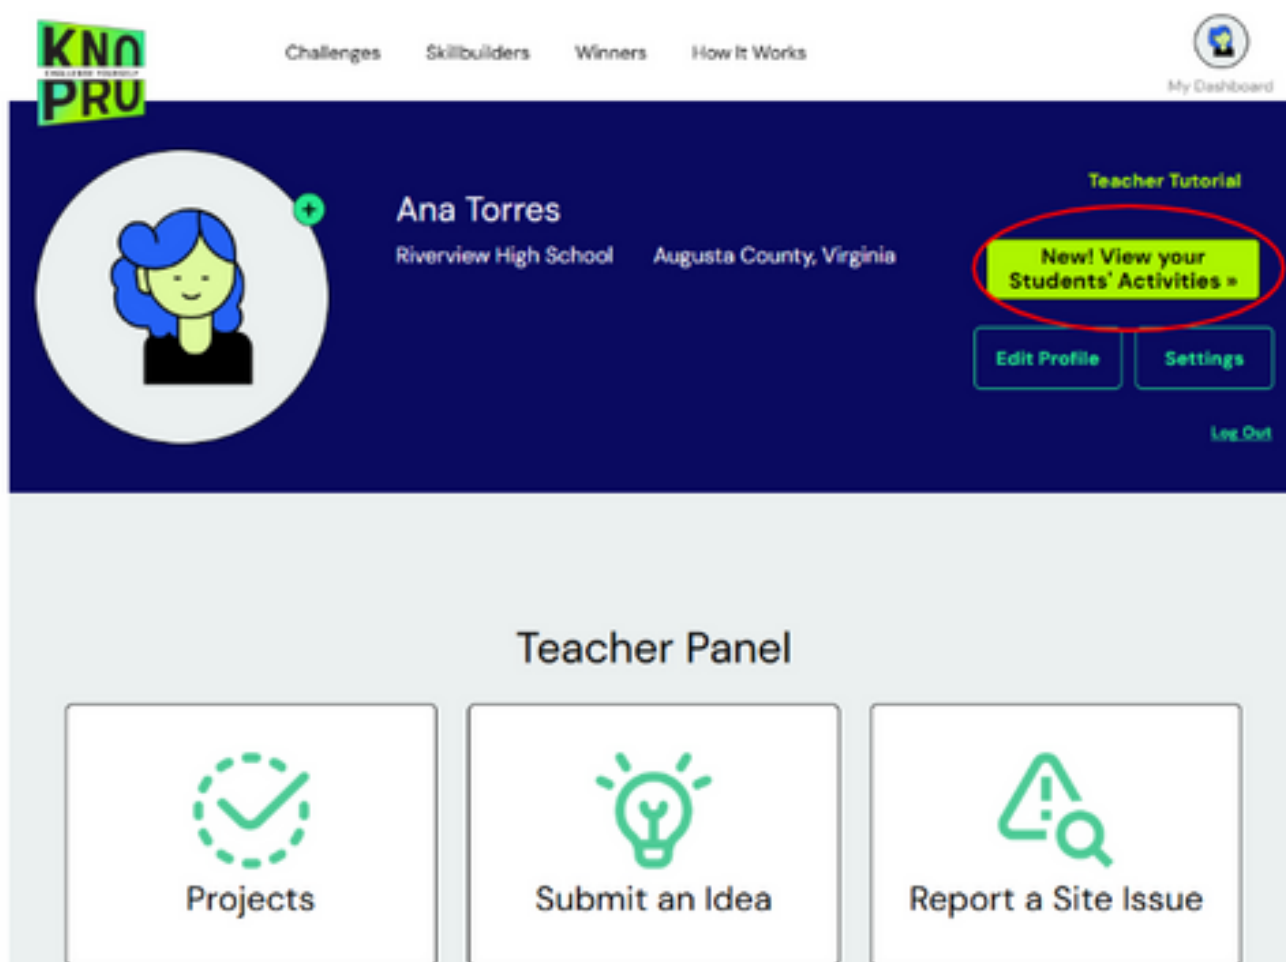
KNO
CHALLENGE YOURSELF
PRO

Challenges Skillbuilders Winners How It Works

My Dashboard

Ana Torres

Riverview High School Augusta County, Virginia

Teacher Tutorial

New! View your Students' Activities »

Edit Profile

Settings

Log Out

Teacher Panel

Projects

Submit an Idea

Report a Site Issue